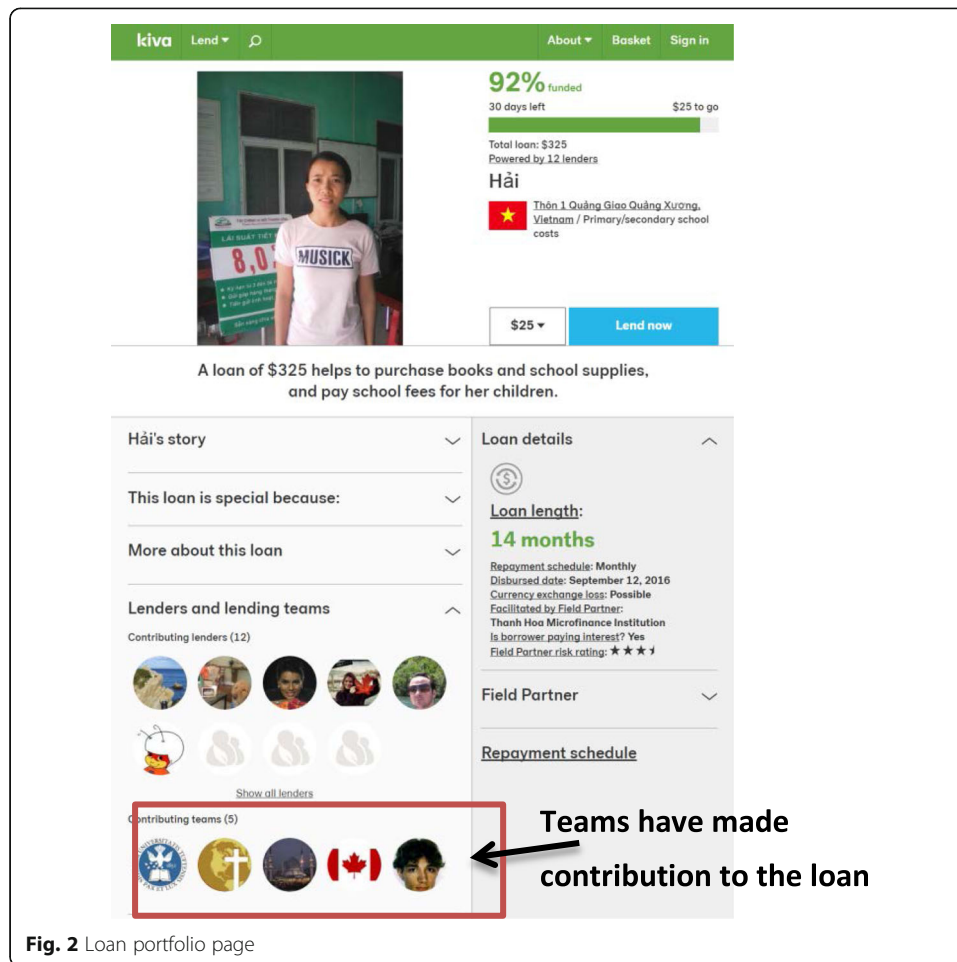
kiva Lend ▾ About ▾ Basket Sign in

92% funded

30 days left $25 to go

Total loan: $325

Powered by 12 lenders

Hải

Thôn 1 Quảng Giao Quảng Xương, Vietnam / Primary/secondary school costs

MUSICK

8,0

$25 ▾ Lend now

A loan of $325 helps to purchase books and school supplies, and pay school fees for her children.

Hải's story

This loan is special because:

More about this loan

Lenders and lending teams

Contributing lenders (12)

Show all lenders

Contributing teams (5)

Loan details

Loan length:

14 months

Repayment schedule: Monthly

Disbursed date: September 12, 2016

Currency exchange loss: Possible

Facilitated by Field Partner:

Thanh Hoa Microfinance Institution

Is borrower paying interest? Yes

Field Partner risk rating: ★★★½

Field Partner

Repayment schedule

Teams have made contribution to the loan

Fig. 2 Loan portfolio page